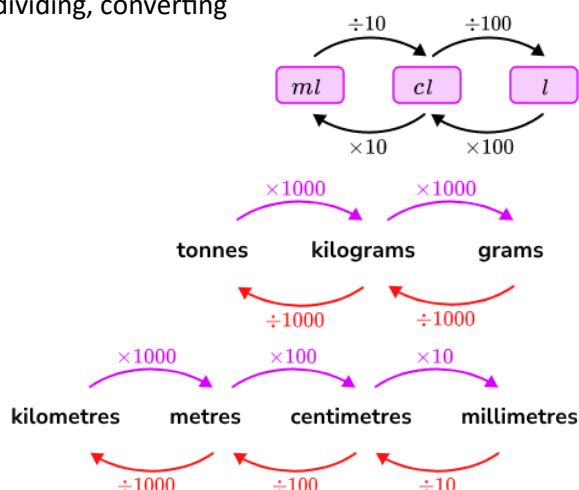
dividing, converting

$\div 10$ $\div 100$

$ml$ $cl$ $l$

$\times 10$ $\times 100$

$\times 1000$ $\times 1000$

tonnes kilograms grams

$\div 1000$ $\div 1000$

$\times 1000$ $\times 100$ $\times 10$

kilometres metres centimetres millimetres

$\div 1000$ $\div 100$ $\div 10$